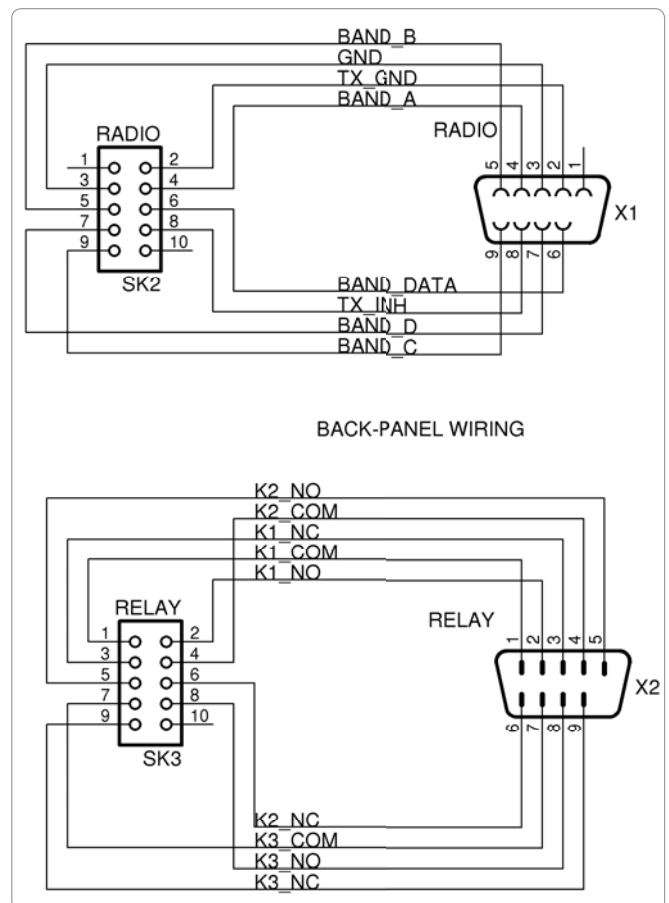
BAND_B
GND
TX_GND
BAND_A

RADIO
1 2
3 4
5 6
7 8
9 10
SK2

RADIO
5 4 3 2 1
9 8 7 6
X1

BAND_DATA
TX_INH
BAND_D
BAND_C

BACK-PANEL WIRING

K2_NO
K2_COM
K1_NC
K1_COM
K1_NO

RELAY
1 2
3 4
5 6
7 8
9 10
SK3

RELAY
1 2 3 4 5
6 7 8 9
X2

K2_NC
K3_COM
K3_NO
K3_NC